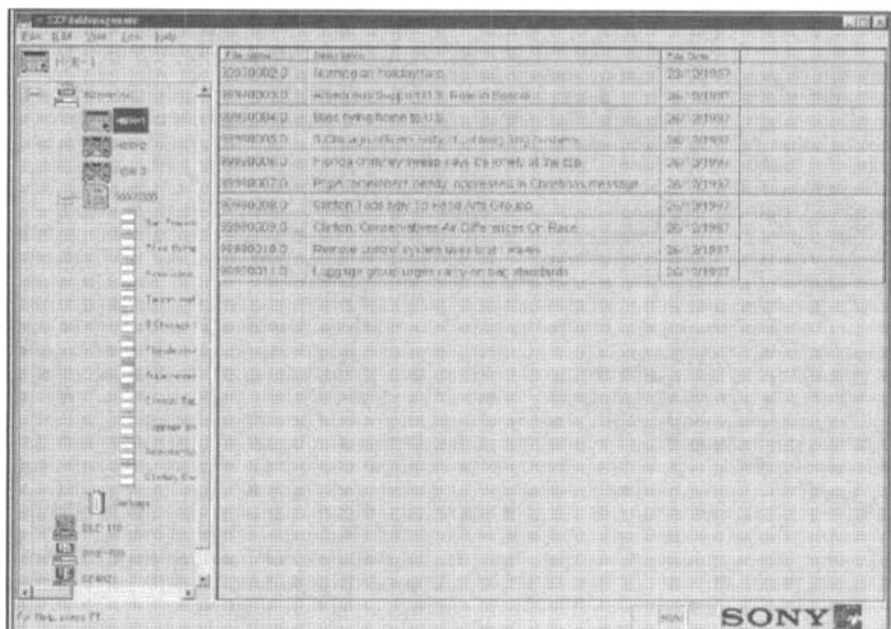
File Edit View Tools Help

| File Name | Description | File Date |
|---|---|---|
| 99980002.0 | Nothing on holidaytrend | 23/12/1997 |
| 99980003.0 | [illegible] | 26/12/1997 |
| 99980004.0 | Boss flying home to U.S. | 26/12/1997 |
| 99980005.0 | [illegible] | 26/12/1997 |
| 99980006.0 | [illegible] | 26/12/1997 |
| 99980007.0 | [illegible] in Christmas message | 26/12/1997 |
| 99980008.0 | Clinton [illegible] Arts Group | 26/12/1997 |
| 99980009.0 | Clinton, Conservatives Air Differences On Race | 26/12/1997 |
| 99980010.0 | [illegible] | 26/12/1997 |
| 99980011.0 | Luggage group urges carry-on bag standards | 26/12/1997 |

DLC 110

For Help, press F1

SONY